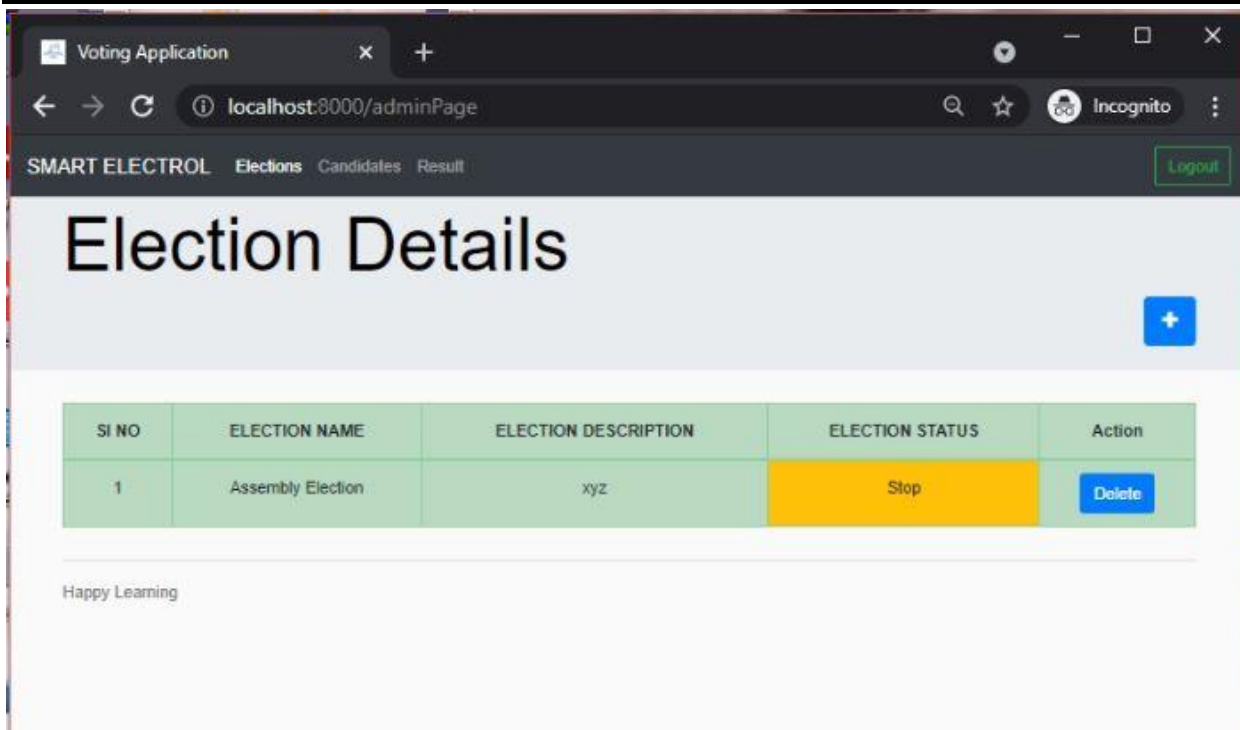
Voting Application × +

localhost:8000/adminPage

Incognito

SMART ELECTROL Elections Candidates Result

Logout

Election Details

+

| SI NO | ELECTION NAME | ELECTION DESCRIPTION | ELECTION STATUS | Action |
|---|---|---|---|---|
| 1 | Assembly Election | xyz | Stop | Delete |

Happy Learning